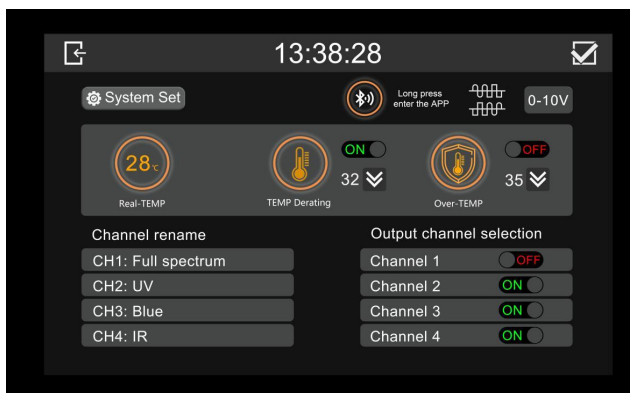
13:38:28

System Set

Long press enter the APP

0-10V

28℃
Real-TEMP

ON
32
TEMP Derating

OFF
35
Over-TEMP

Channel rename
CH1: Full spectrum
CH2: UV
CH3: Blue
CH4: IR

Output channel selection
Channel 1 OFF
Channel 2 ON
Channel 3 ON
Channel 4 ON